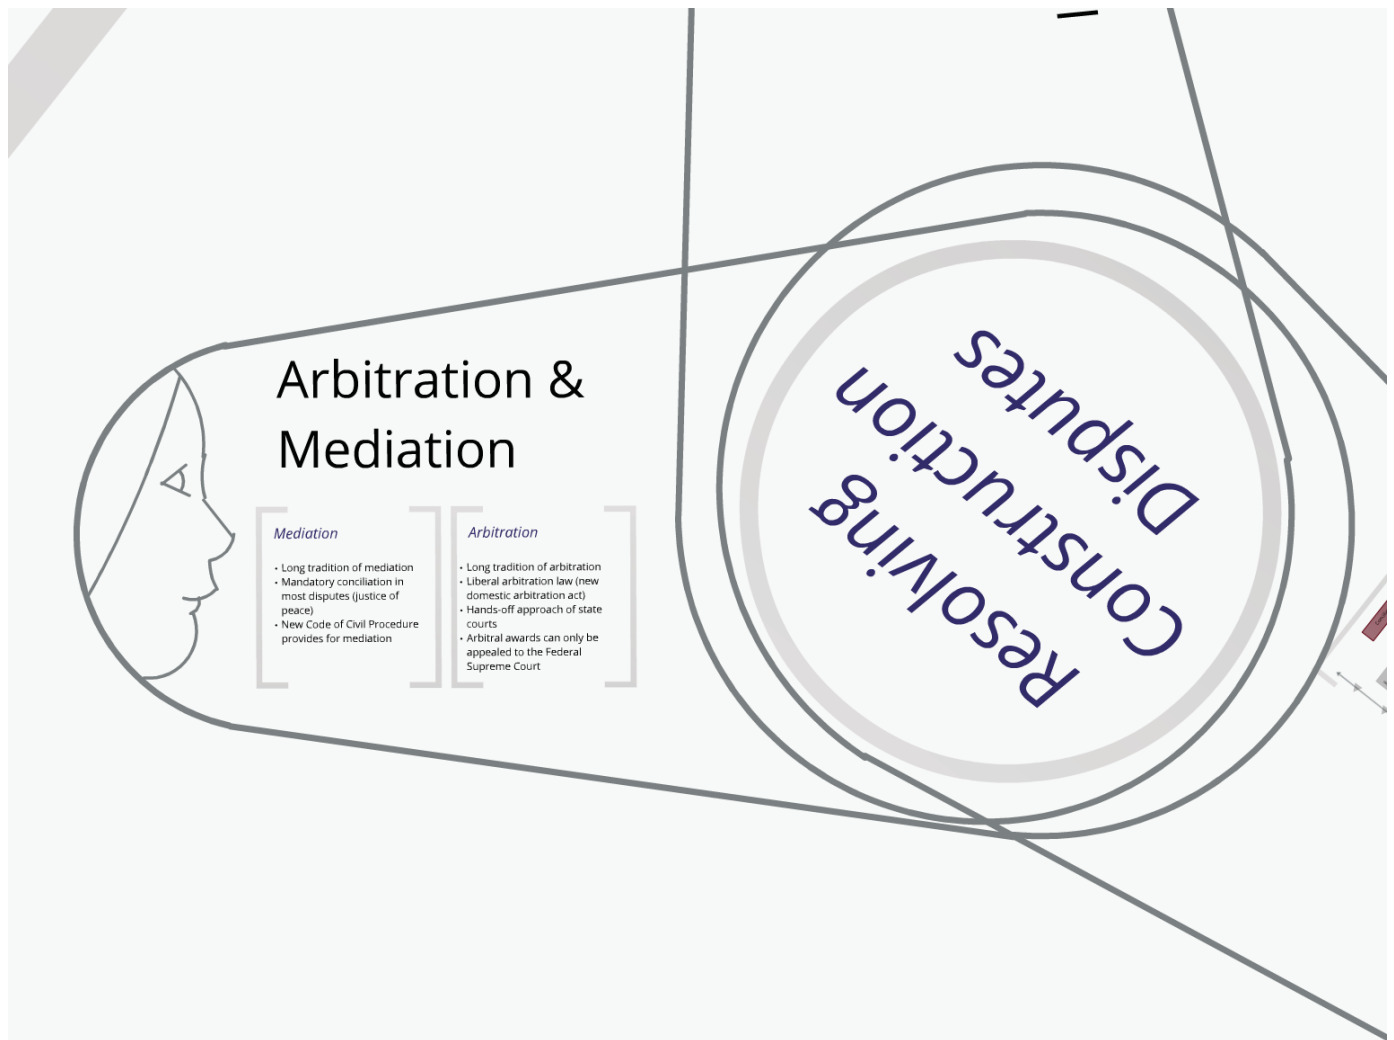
Arbitration & Mediation

Mediation

• Long tradition of mediation
• Mandatory conciliation in most disputes (justice of peace)
• New Code of Civil Procedure provides for mediation

Arbitration

• Long tradition of arbitration
• Liberal arbitration law (new domestic arbitration act)
• Hands-off approach of state courts
• Arbitral awards can only be appealed to the Federal Supreme Court

Resolving Construction Disputes